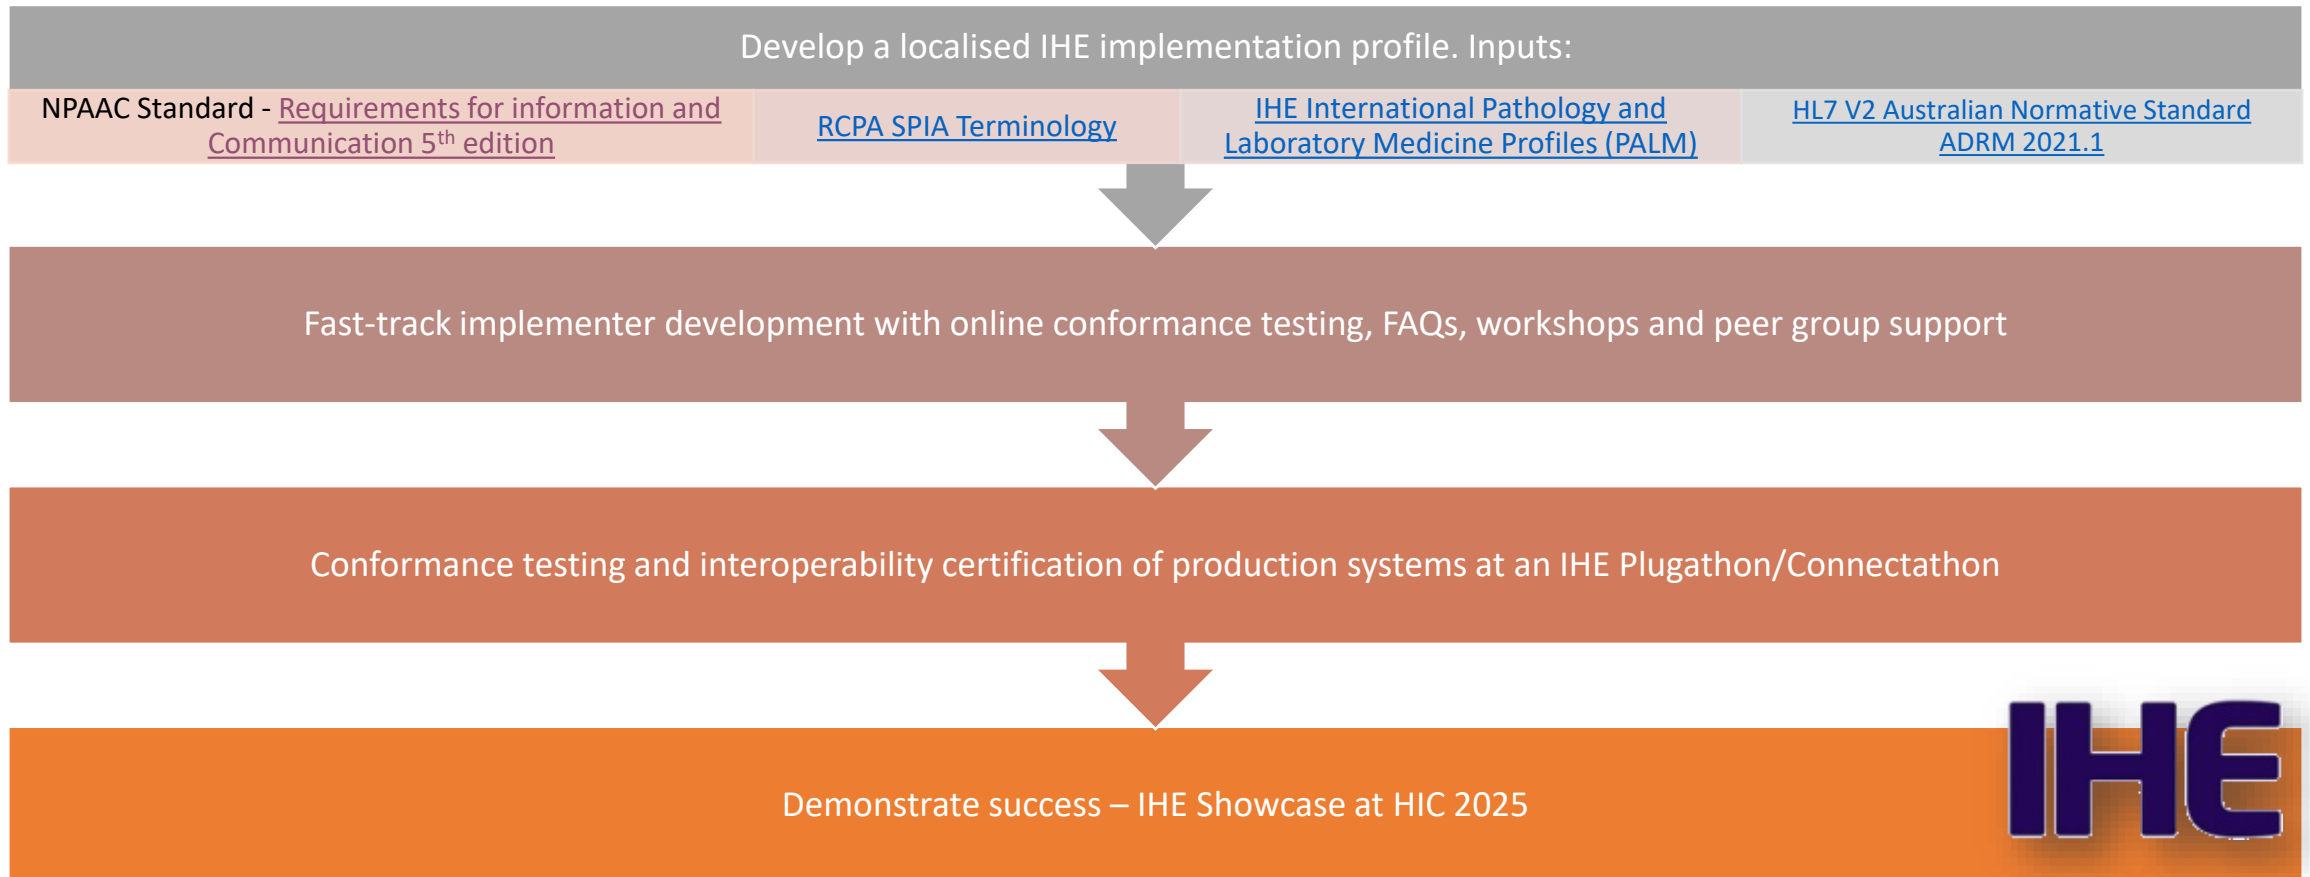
Develop a localised IHE implementation profile. Inputs:

| NPAAC Standard - Requirements for information and Communication 5$^{th}$ edition | RCPA SPIA Terminology | IHE International Pathology and Laboratory Medicine Profiles (PALM) | HL7 V2 Australian Normative Standard ADRM 2021.1 |
|---|---|---|---|

Fast-track implementer development with online conformance testing, FAQs, workshops and peer group support

Conformance testing and interoperability certification of production systems at an IHE Plugathon/Connectathon

Demonstrate success – IHE Showcase at HIC 2025

IHE